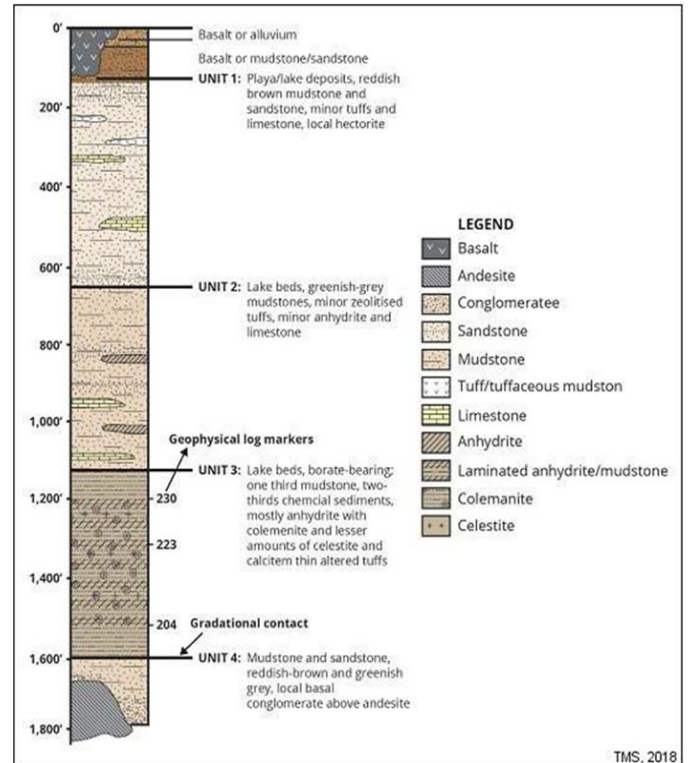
0'

Basalt or alluvium

Basalt or mudstone/sandstone

UNIT 1: Playa/lake deposits, reddish brown mudstone and sandstone, minor tuffs and limestone, local hectorite

200'

400'

600'

UNIT 2: Lake beds, greenish-grey mudstones, minor zeolitised tuffs, minor anhydrite and limestone

800'

1,000'

Geophysical log markers

UNIT 3: Lake beds, borate-bearing; one third mudstone, two-thirds chemcial sediments, mostly anhydrite with colemenite and lesser amounts of celestite and calcitem thin altered tuffs

1,200'

230

223

1,400'

204

Gradational contact

1,600'

UNIT 4: Mudstone and sandstone, reddish-brown and greenish grey, local basal conglomerate above andesite

1,800'

LEGEND

Basalt

Andesite

Conglomeratee

Sandstone

Mudstone

Tuff/tuffaceous mudston

Limestone

Anhydrite

Laminated anhydrite/mudstone

Colemanite

Celestite

TMS, 2018